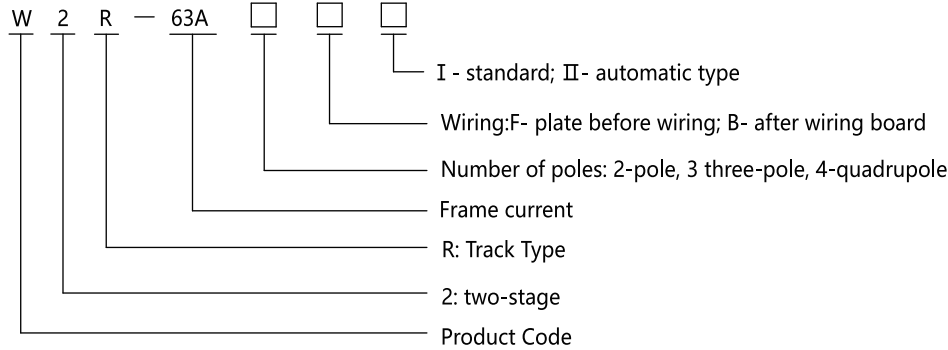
W 2 R — 63A □ □ □

Ⅰ - standard; Ⅱ- automatic type

Wiring:F- plate before wiring; B- after wiring board

Number of poles: 2-pole, 3 three-pole, 4-quadrupole

Frame current

R: Track Type

2: two-stage

Product Code